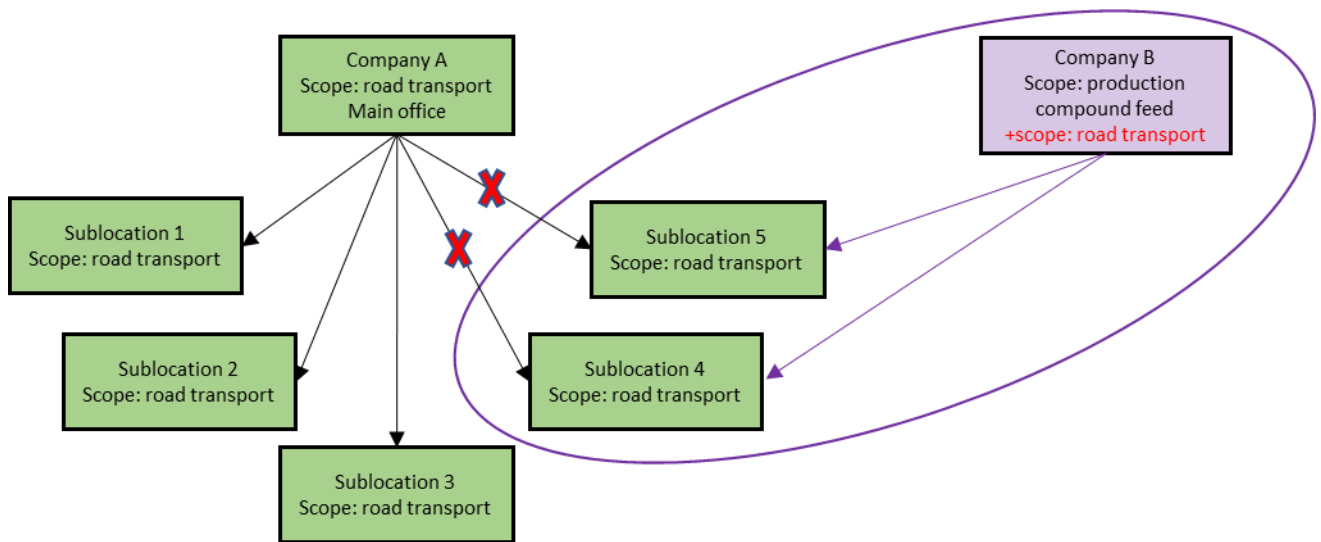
Company A
Scope: road transport
Main office

Company B
Scope: production compound feed
+scope: road transport

Sublocation 1
Scope: road transport

Sublocation 5
Scope: road transport

Sublocation 2
Scope: road transport

Sublocation 4
Scope: road transport

Sublocation 3
Scope: road transport